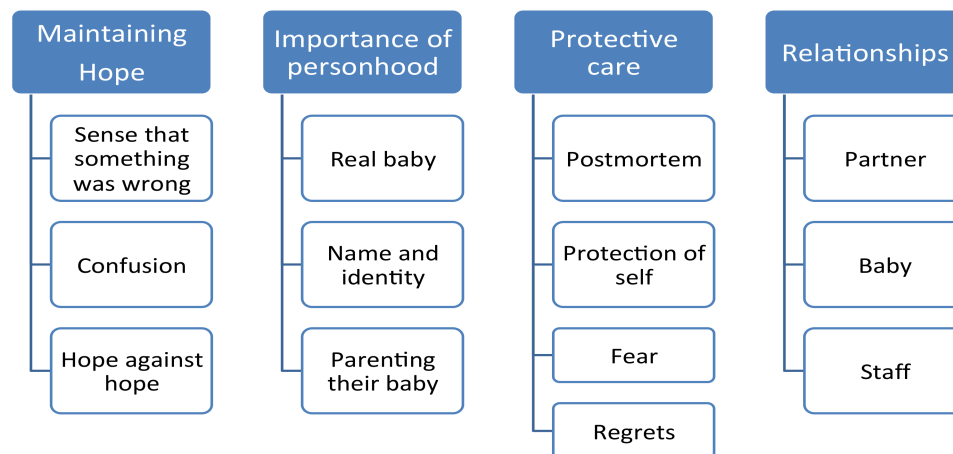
Maintaining Hope

Sense that something was wrong

Confusion

Hope against hope

Importance of personhood

Real baby

Name and identity

Parenting their baby

Protective care

Postmortem

Protection of self

Fear

Regrets

Relationships

Partner

Baby

Staff